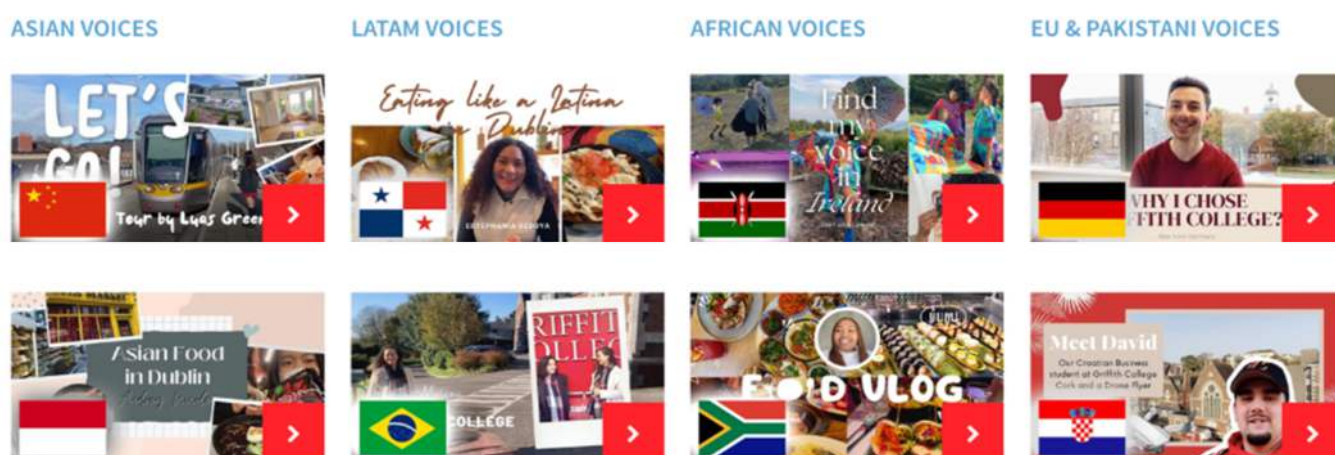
ASIAN VOICES

LET'S GO!

Tour by Luas Green

>

Asian Food in Dublin

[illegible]

>

LATAM VOICES

Eating like a Latina in Dublin

ESTEPHANIA OCHOA

>

RIFFIT COLLEG

COLLEGE

>

AFRICAN VOICES

Find my voice in Ireland

>

FOOD VLOG

>

EU & PAKISTANI VOICES

WHY I CHOSE GRIFFITH COLLEGE?

>

Meet David

Our Croatian Business student at Griffith College Cork and a Drone Flyer

>